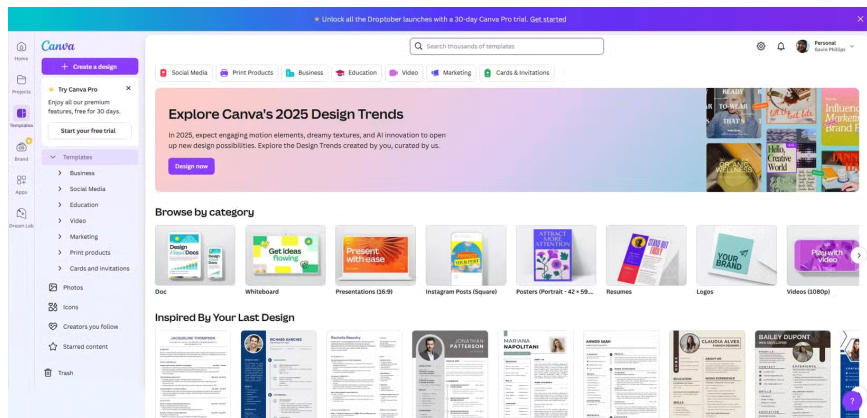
Unlock all the Droptober launches with a 30-day Canva Pro trial. Get started

Home
Projects
Templates
Brand
Apps
Dream Lab

Canva
+ Create a design

Try Canva Pro
Enjoy all our premium features, free for 30 days.
Start your free trial

Templates
Business
Social Media
Education
Video
Marketing
Print products
Cards and invitations
Photos
Icons
Creators you follow
Starred content
Trash

Search thousands of templates

Personal
Gavin Phillips

Social Media
Print Products
Business
Education
Video
Marketing
Cards & Invitations

Explore Canva's 2025 Design Trends
In 2025, expect engaging motion elements, dreamy textures, and AI innovation to open up new design possibilities. Explore the Design Trends created by you, curated by us.
Design now

READY TO WEAR
Influence Marketing Brand
ORANIC WELLNESS
Creative World

Browse by category
Design Flexi Docs
Get ideas flowing
Present with ease
ATTRACT MORE ATTENTION
YOUR BRAND
Play with video
Doc
Whiteboard
Presentations (16:9)
Instagram Posts (Square)
Posters (Portrait - 42 × 59...
Resumes
Logos
Videos (1080p)

Inspired By Your Last Design
JACQUELINE THOMPSON
RICHARD SANCHEZ
Rachelle Beaudry
JONATHAN PATTERSON
MARIANA NAPOLITANI
ARMER SARA
CLAUDIA ALVES
BAILEY DUPONT